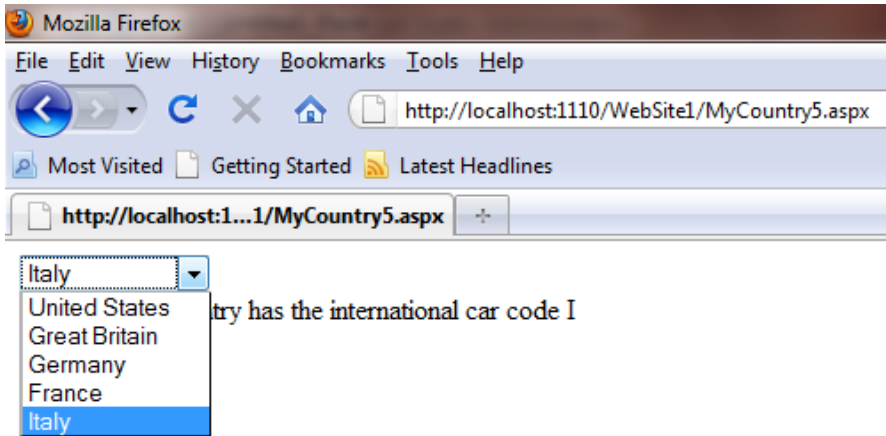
Mozilla Firefox

File Edit View History Bookmarks Tools Help

http://localhost:1110/WebSite1/MyCountry5.aspx

Most Visited Getting Started Latest Headlines

http://localhost:1...1/MyCountry5.aspx

Italy

United States
Great Britain
Germany
France
Italy

try has the international car code I